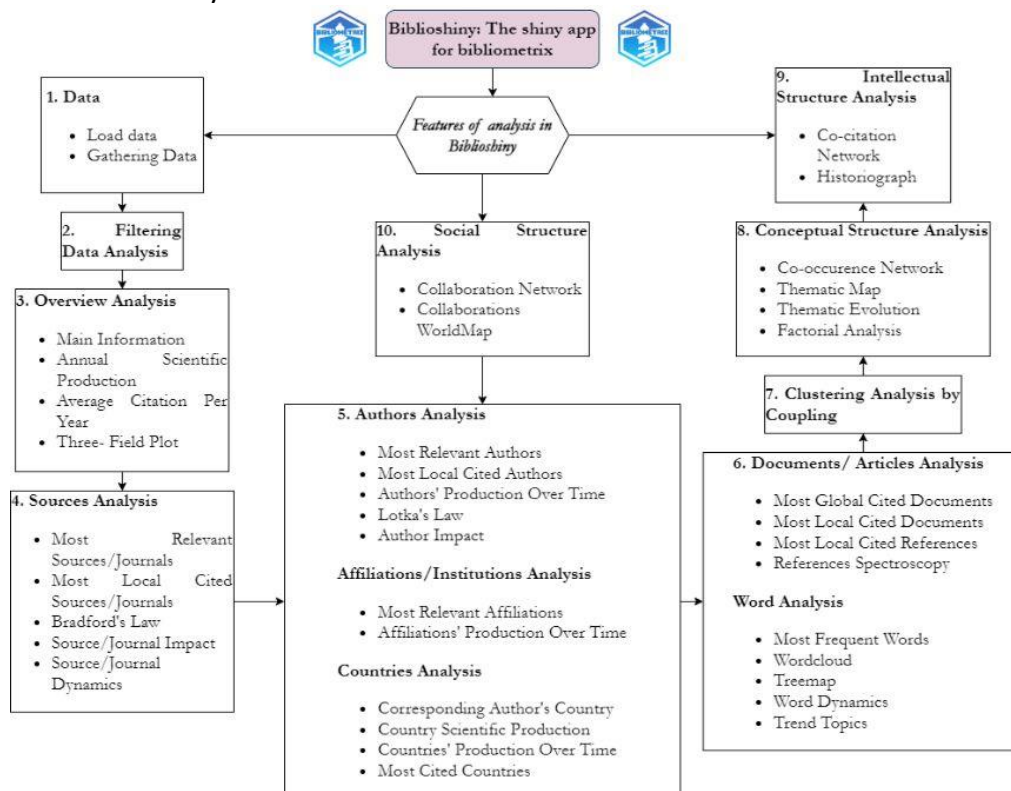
BIBLIOSHINY

Biblioshiny: The shiny app for bibliometrix

BIBLIOSHINY

Features of analysis in Biblioshiny

1. Data

- Load data
- Gathering Data

2. Filtering Data Analysis

3. Overview Analysis

- Main Information
- Annual Scientific Production
- Average Citation Per Year
- Three- Field Plot

4. Sources Analysis

- Most Relevant Sources/Journals
- Most Local Cited Sources/Journals
- Bradford's Law
- Source/Journal Impact
- Source/Journal Dynamics

10. Social Structure Analysis

- Collaboration Network
- Collaborations WorldMap

5. Authors Analysis

- Most Relevant Authors
- Most Local Cited Authors
- Authors' Production Over Time
- Lotka's Law
- Author Impact

Affiliations/Institutions Analysis

- Most Relevant Affiliations
- Affiliations' Production Over Time

Countries Analysis

- Corresponding Author's Country
- Country Scientific Production
- Countries' Production Over Time
- Most Cited Countries

9. Intellectual Structure Analysis

- Co-citation Network
- Historiograph

8. Conceptual Structure Analysis

- Co-occurence Network
- Thematic Map
- Thematic Evolution
- Factorial Analysis

7. Clustering Analysis by Coupling

6. Documents/ Articles Analysis

- Most Global Cited Documents
- Most Local Cited Documents
- Most Local Cited References
- References Spectroscopy

Word Analysis

- Most Frequent Words
- Wordcloud
- Treemap
- Word Dynamics
- Trend Topics